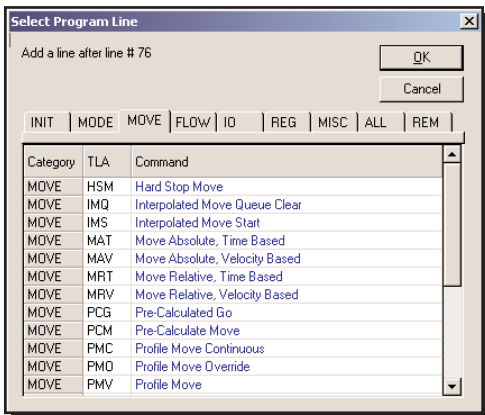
Select Program Line

Add a line after line # 76

OK

Cancel

INIT | MODE | MOVE | FLOW | IO | REG | MISC | ALL | REM

| Category | TLA | Command |
|---|---|---|
| MOVE | HSM | Hard Stop Move |
| MOVE | IMQ | Interpolated Move Queue Clear |
| MOVE | IMS | Interpolated Move Start |
| MOVE | MAT | Move Absolute, Time Based |
| MOVE | MAV | Move Absolute, Velocity Based |
| MOVE | MRT | Move Relative, Time Based |
| MOVE | MRV | Move Relative, Velocity Based |
| MOVE | PCG | Pre-Calculated Go |
| MOVE | PCM | Pre-Calculate Move |
| MOVE | PMC | Profile Move Continuous |
| MOVE | PMO | Profile Move Override |
| MOVE | PMV | Profile Move |